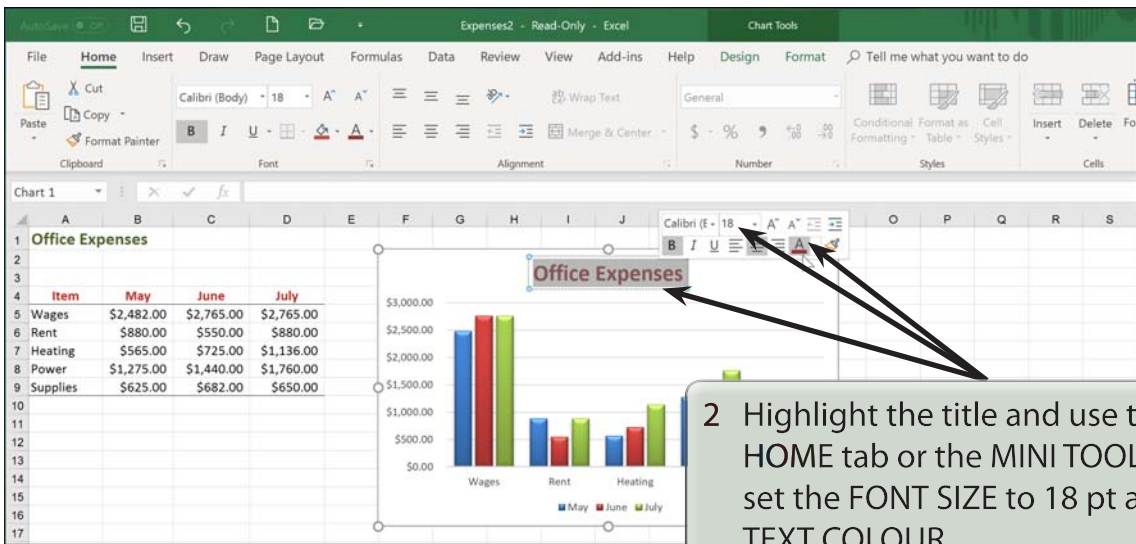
AutoSave Off Expenses2 - Read-Only - Excel Chart Tools

File Home Insert Draw Page Layout Formulas Data Review View Add-ins Help Design Format Tell me what you want to do

Paste Cut Copy Format Painter Clipboard
Calibri (Body) 18 A A B I U Font
Wrap Text Merge & Center Alignment
General $ % Number
Conditional Formatting Format as Table Cell Styles Styles
Insert Delete Fo Cells

Chart 1

| | A | B | C | D |
|---|---|---|---|---|
| 1 | Office Expenses | | | |
| 2 | | | | |
| 3 | | | | |
| 4 | Item | May | June | July |
| 5 | Wages | $2,482.00 | $2,765.00 | $2,765.00 |
| 6 | Rent | $880.00 | $550.00 | $880.00 |
| 7 | Heating | $565.00 | $725.00 | $1,136.00 |
| 8 | Power | $1,275.00 | $1,440.00 | $1,760.00 |
| 9 | Supplies | $625.00 | $682.00 | $650.00 |

Calibri (E 18 A A B I U A

Office Expenses

$3,000.00
$2,500.00
$2,000.00
$1,500.00
$1,000.00
$500.00
$0.00

Wages Rent Heating

May June July

2 Highlight the title and use t HOME tab or the MINI TOOL set the FONT SIZE to 18 pt a TEXT COLOUR